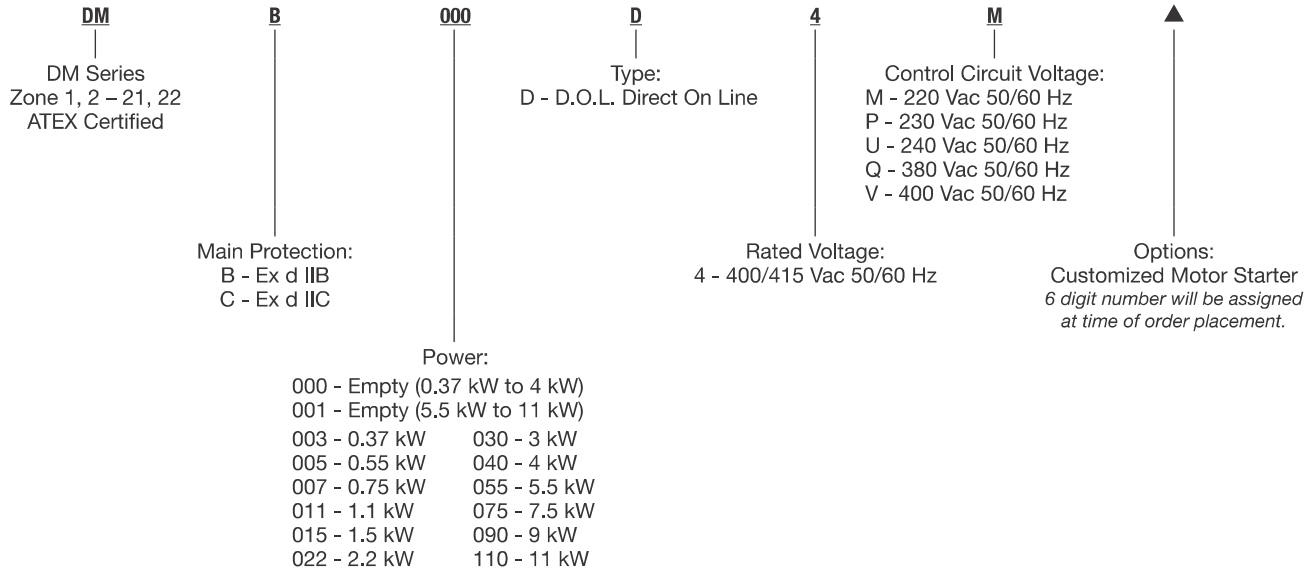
DM B 000 D 4 M ▲

DM Series
Zone 1, 2 – 21, 22
ATEX Certified

Type:
D - D.O.L. Direct On Line

Control Circuit Voltage:
M - 220 Vac 50/60 Hz
P - 230 Vac 50/60 Hz
U - 240 Vac 50/60 Hz
Q - 380 Vac 50/60 Hz
V - 400 Vac 50/60 Hz

Main Protection:
B - Ex d IIB
C - Ex d IIC

Rated Voltage:
4 - 400/415 Vac 50/60 Hz

Options:
Customized Motor Starter
*6 digit number will be assigned at time of order placement.*

Power:
000 - Empty (0.37 kW to 4 kW)
001 - Empty (5.5 kW to 11 kW)

| | |
|---|---|
| 003 - 0.37 kW | 030 - 3 kW |
| 005 - 0.55 kW | 040 - 4 kW |
| 007 - 0.75 kW | 055 - 5.5 kW |
| 011 - 1.1 kW | 075 - 7.5 kW |
| 015 - 1.5 kW | 090 - 9 kW |
| 022 - 2.2 kW | 110 - 11 kW |